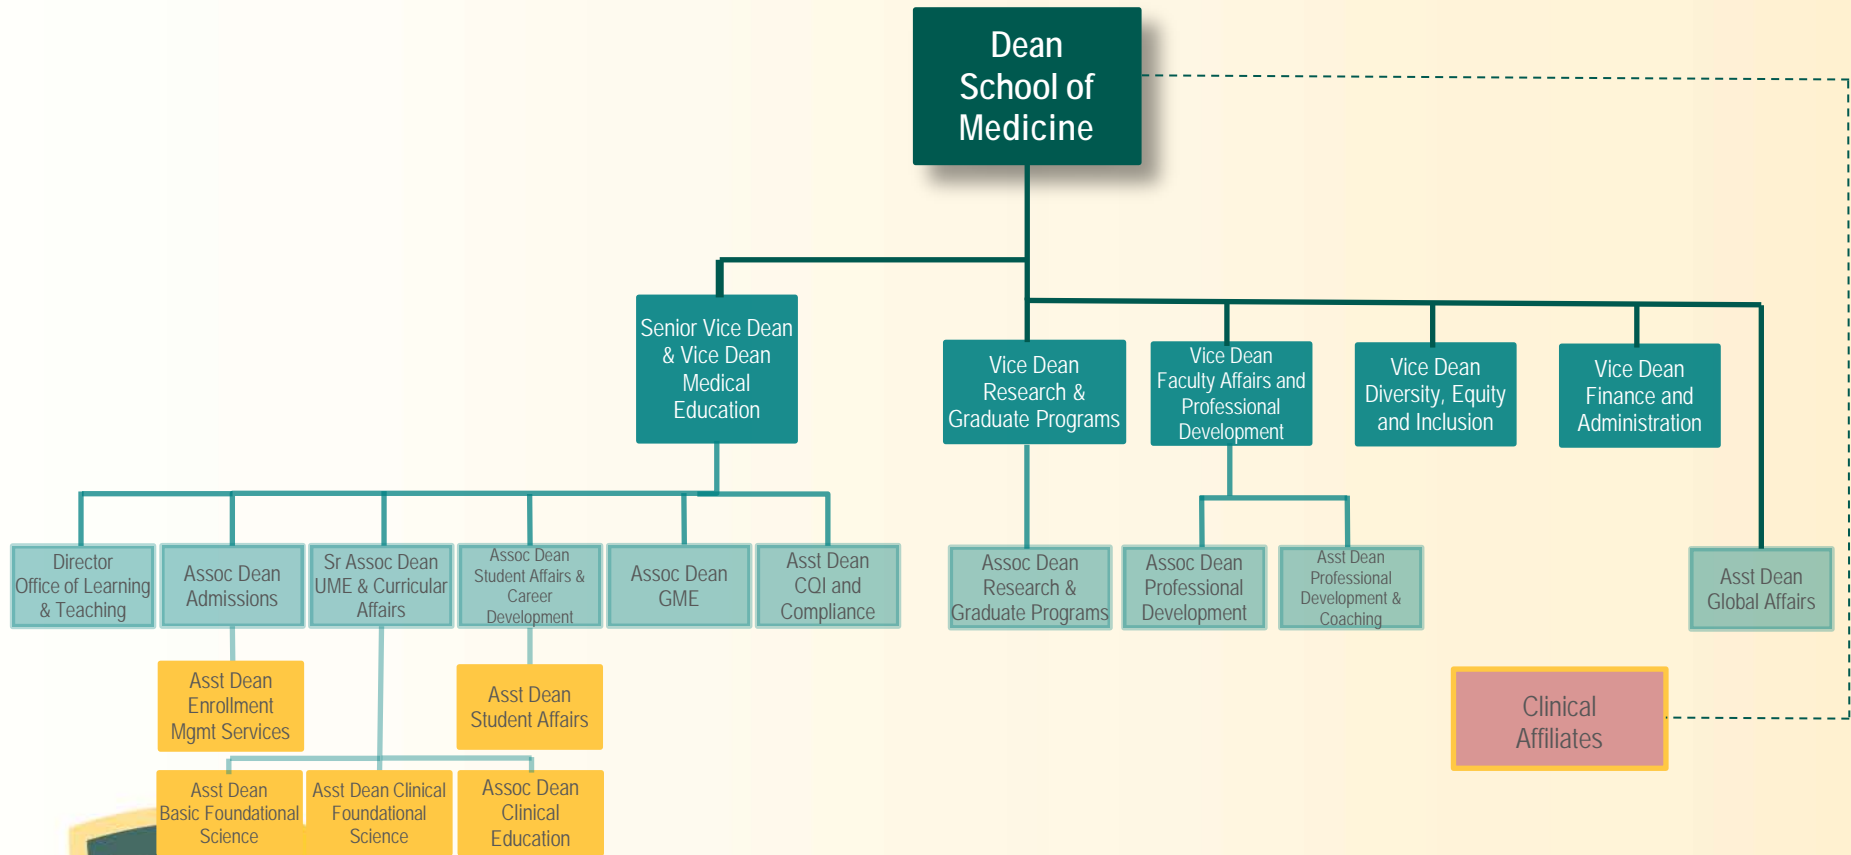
Dean School of Medicine

Senior Vice Dean & Vice Dean Medical Education

Vice Dean Research & Graduate Programs

Vice Dean Faculty Affairs and Professional Development

Vice Dean Diversity, Equity and Inclusion

Vice Dean Finance and Administration

Director Office of Learning & Teaching

Assoc Dean Admissions

Sr Assoc Dean UME & Curricular Affairs

Assoc Dean Student Affairs & Career Development

Assoc Dean GME

Asst Dean CQI and Compliance

Assoc Dean Research & Graduate Programs

Assoc Dean Professional Development

Asst Dean Professional Development & Coaching

Asst Dean Global Affairs

Asst Dean Enrollment Mgmt Services

Asst Dean Student Affairs

Clinical Affiliates

Asst Dean Basic Foundational Science

Asst Dean Clinical Foundational Science

Assoc Dean Clinical Education